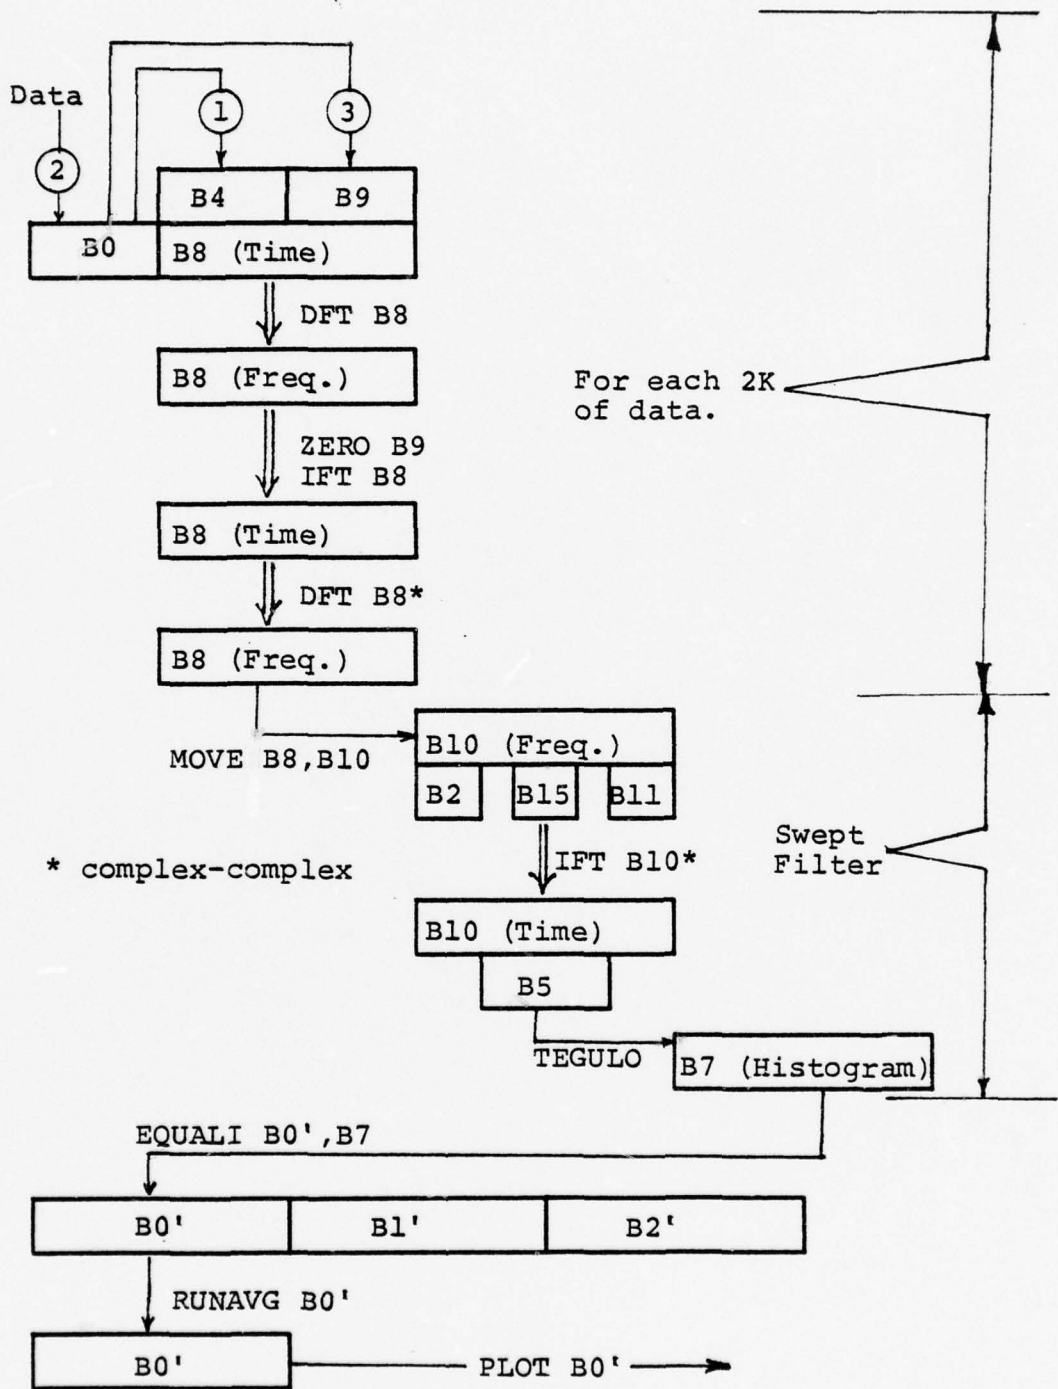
Data

1

3

2

B4

B9

B0

B8 (Time)

DFT B8

B8 (Freq.)

For each 2K of data.

ZERO B9
IFT B8

B8 (Time)

DFT B8*

B8 (Freq.)

MOVE B8,B10

B10 (Freq.)

B2

B15

B11

Swept Filter

* complex-complex

IFT B10*

B10 (Time)

B5

TEGULO

B7 (Histogram)

EQUALI B0',B7

B0'

B1'

B2'

RUNAVG B0'

B0'

PLOT B0'